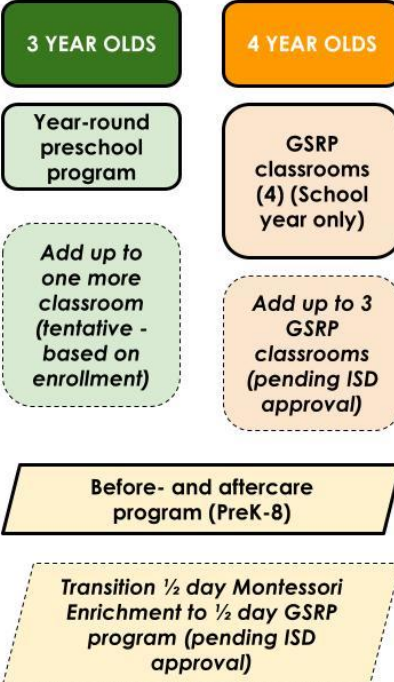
3 YEAR OLDS

4 YEAR OLDS

Year-round preschool program

GSRP classrooms (4) (School year only)

Add up to one more classroom (tentative - based on enrollment)

Add up to 3 GSRP classrooms (pending ISD approval)

Before- and aftercare program (PreK-8)

Transition ½ day Montessori Enrichment to ½ day GSRP program (pending ISD approval)